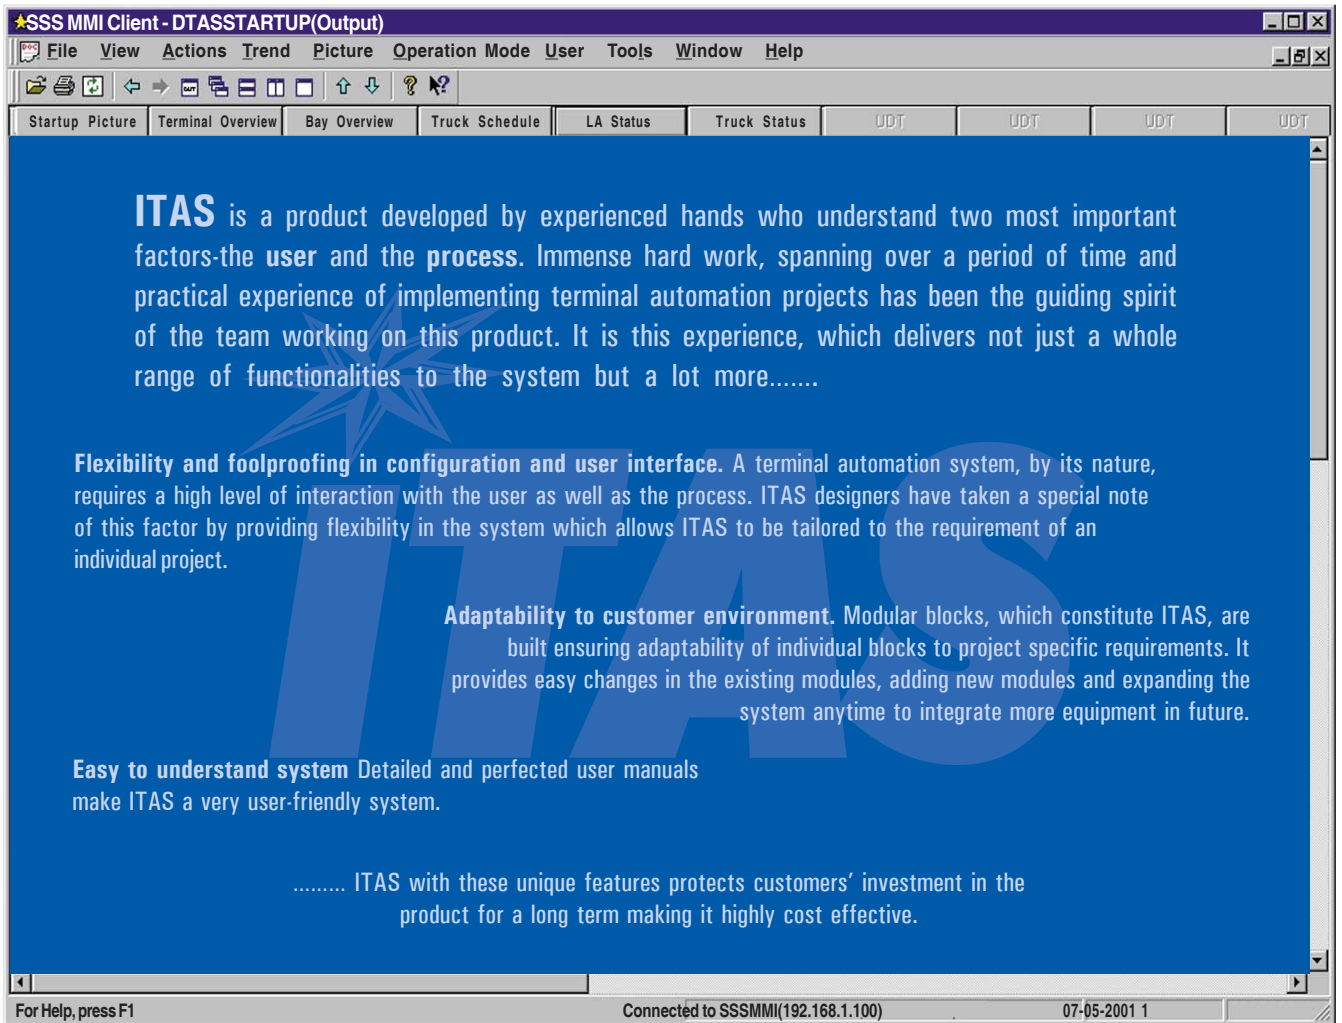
SSS MMI Client - DTASSTARTUP(Output)

File View Actions Trend Picture Operation Mode User Tools Window Help

Startup Picture | Terminal Overview | Bay Overview | Truck Schedule | LA Status | Truck Status | UDT | UDT | UDT | UDT

ITAS is a product developed by experienced hands who understand two most important factors-the user and the process. Immense hard work, spanning over a period of time and practical experience of implementing terminal automation projects has been the guiding spirit of the team working on this product. It is this experience, which delivers not just a whole range of functionalities to the system but a lot more.......

Flexibility and foolproofing in configuration and user interface. A terminal automation system, by its nature, requires a high level of interaction with the user as well as the process. ITAS designers have taken a special note of this factor by providing flexibility in the system which allows ITAS to be tailored to the requirement of an individual project.

Adaptability to customer environment. Modular blocks, which constitute ITAS, are built ensuring adaptability of individual blocks to project specific requirements. It provides easy changes in the existing modules, adding new modules and expanding the system anytime to integrate more equipment in future.

Easy to understand system Detailed and perfected user manuals make ITAS a very user-friendly system.

......... ITAS with these unique features protects customers' investment in the product for a long term making it highly cost effective.

ITAS

For Help, press F1 | Connected to SSSMMI(192.168.1.100) | 07-05-2001 1